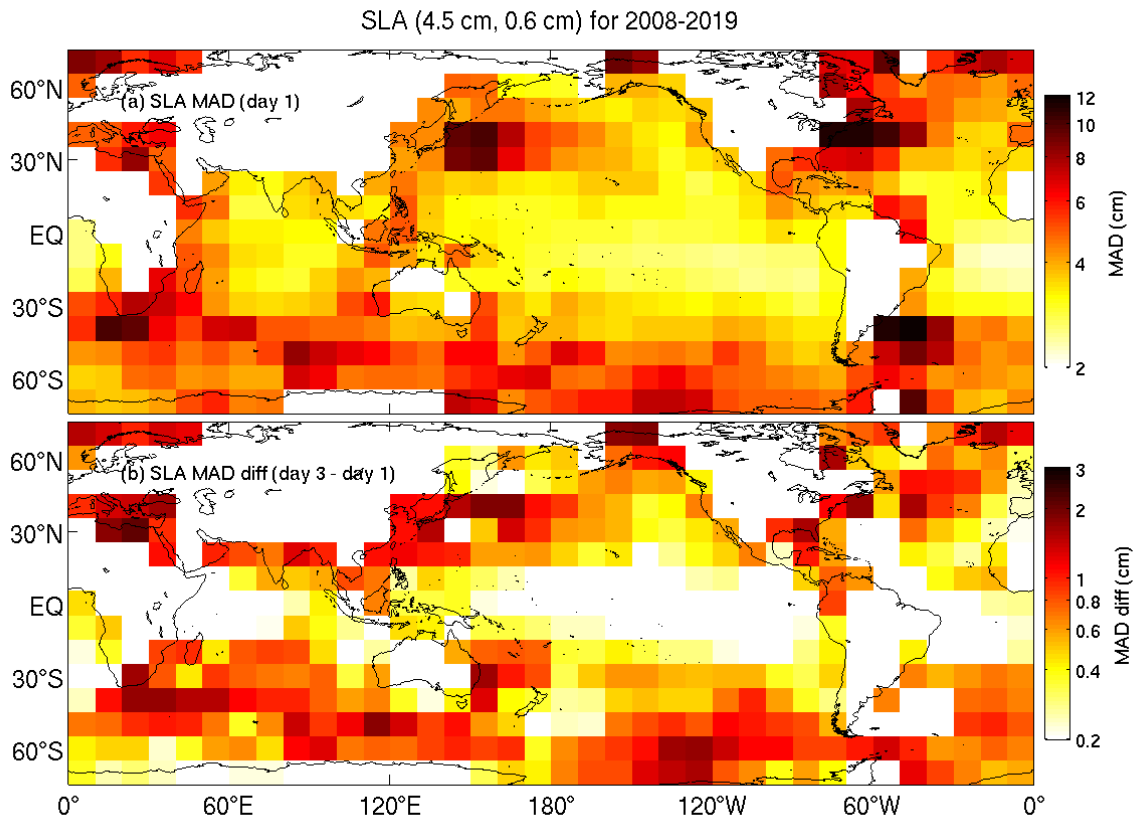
SLA (4.5 cm, 0.6 cm) for 2008-2019

60°N
(a) SLA MAD (day 1)
30°N
EQ
30°S
60°S

12
10
8
6
4
2
MAD (cm)

60°N
(b) SLA MAD diff (day 3 - day 1)
30°N
EQ
30°S
60°S

3
2
1
0.8
0.6
0.4
0.2
MAD diff (cm)

0° 60°E 120°E 180° 120°W 60°W 0°